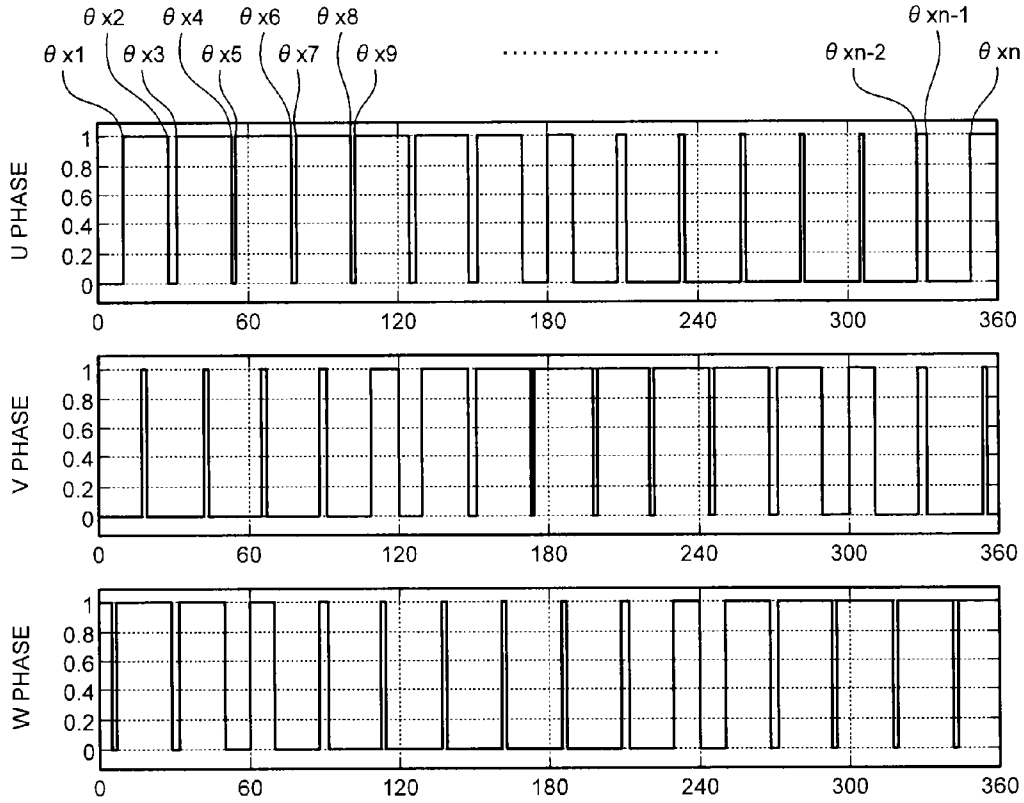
$\theta$ x2 $\theta$ x4 $\theta$ x6 $\theta$ x8
$\theta$ x1 $\theta$ x3 $\theta$ x5 $\theta$ x7 $\theta$ x9 .................... $\theta$ xn-1
$\theta$ xn-2 $\theta$ xn

U PHASE
1
0.8
0.6
0.4
0.2
0
0 60 120 180 240 300 360

V PHASE
1
0.8
0.6
0.4
0.2
0
0 60 120 180 240 300 360

W PHASE
1
0.8
0.6
0.4
0.2
0
0 60 120 180 240 300 360